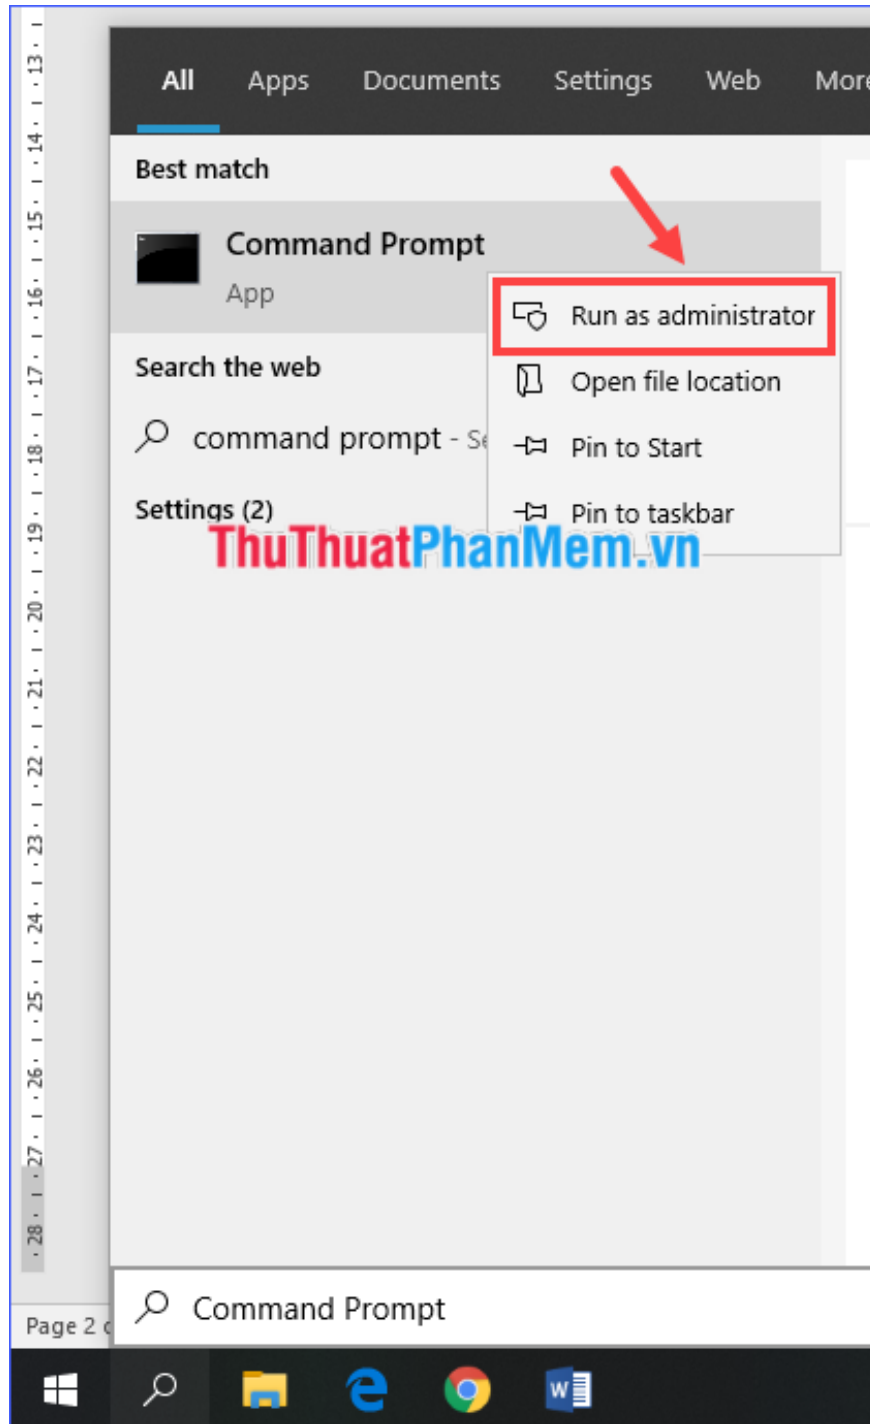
13 · 14 · 15 · 16 · 17 · 18 · 19 · 20 · 21 · 22 · 23 · 24 · 25 · 26 · 27 · 28

All Apps Documents Settings Web More

Best match

Command Prompt
App

Run as administrator
Open file location
Pin to Start
Pin to taskbar

Search the web

command prompt - Se

Settings (2)

ThuThuatPhanMem.vn

Page 2 c

Command Prompt